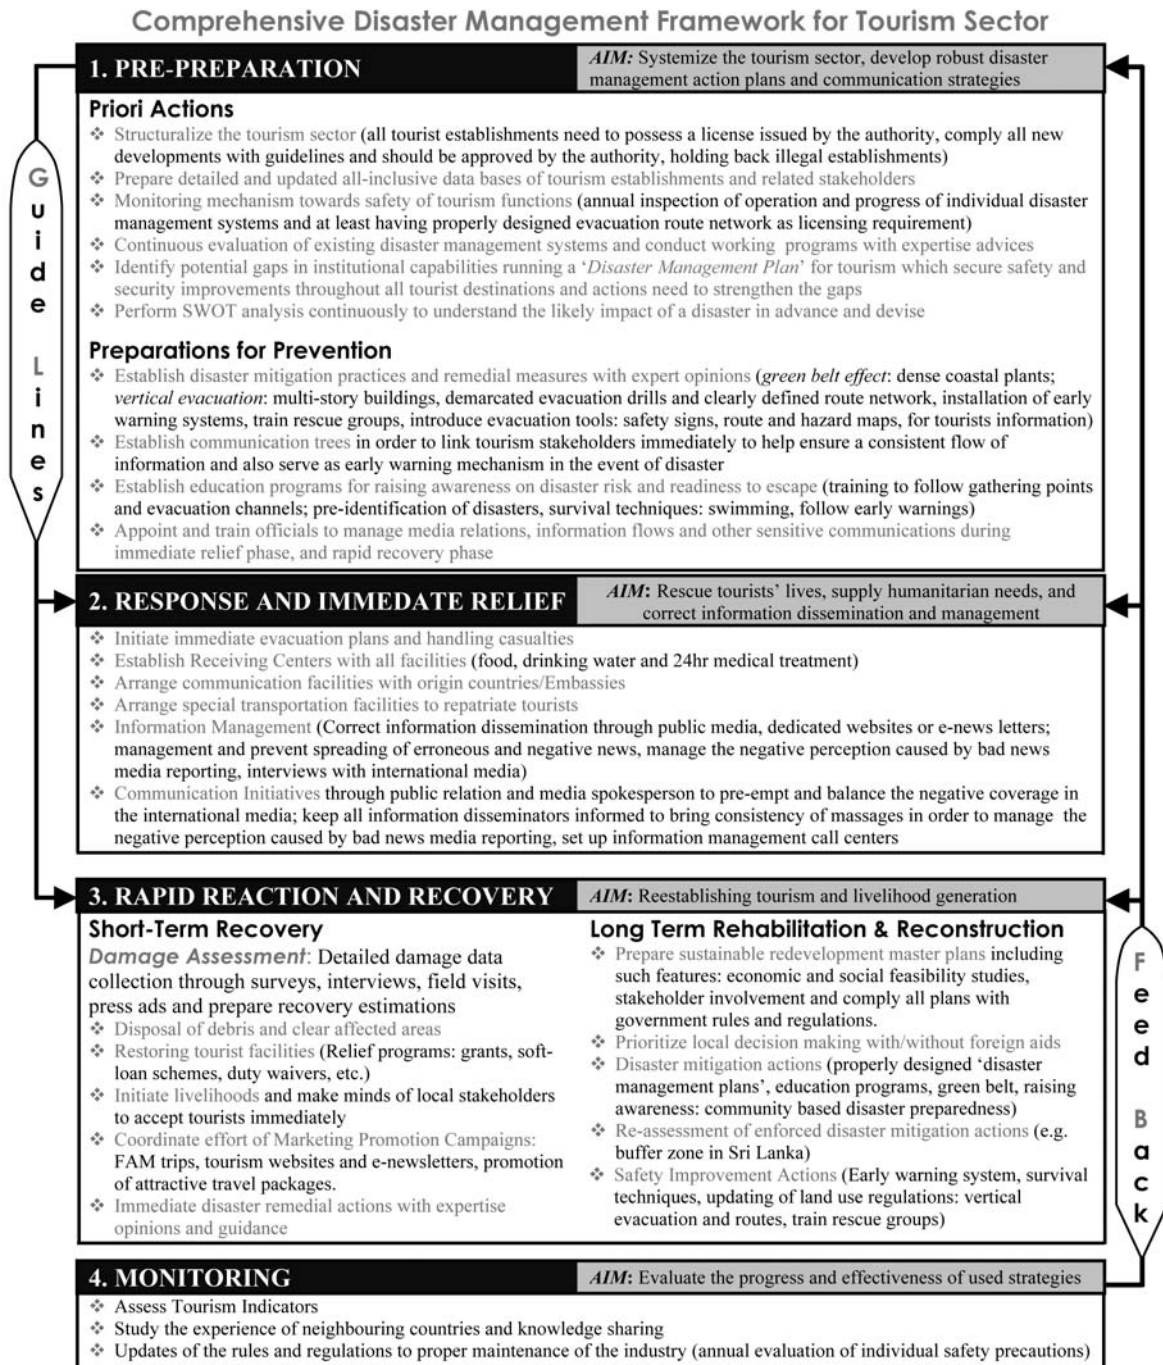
Comprehensive Disaster Management Framework for Tourism Sector

1. PRE-PREPARATION

AIM: Systemize the tourism sector, develop robust disaster management action plans and communication strategies

Priori Actions
❖ Structuralize the tourism sector (all tourist establishments need to possess a license issued by the authority, comply all new developments with guidelines and should be approved by the authority, holding back illegal establishments)
❖ Prepare detailed and updated all-inclusive data bases of tourism establishments and related stakeholders
❖ Monitoring mechanism towards safety of tourism functions (annual inspection of operation and progress of individual disaster management systems and at least having properly designed evacuation route network as licensing requirement)
❖ Continuous evaluation of existing disaster management systems and conduct working programs with expertise advices
❖ Identify potential gaps in institutional capabilities running a '*Disaster Management Plan*' for tourism which secure safety and security improvements throughout all tourist destinations and actions need to strengthen the gaps
❖ Perform SWOT analysis continuously to understand the likely impact of a disaster in advance and devise

Preparations for Prevention
❖ Establish disaster mitigation practices and remedial measures with expert opinions (*green belt effect*: dense coastal plants; *vertical evacuation*: multi-story buildings, demarcated evacuation drills and clearly defined route network, installation of early warning systems, train rescue groups, introduce evacuation tools: safety signs, route and hazard maps, for tourists information)
❖ Establish communication trees in order to link tourism stakeholders immediately to help ensure a consistent flow of information and also serve as early warning mechanism in the event of disaster
❖ Establish education programs for raising awareness on disaster risk and readiness to escape (training to follow gathering points and evacuation channels; pre-identification of disasters, survival techniques: swimming, follow early warnings)
❖ Appoint and train officials to manage media relations, information flows and other sensitive communications during immediate relief phase, and rapid recovery phase

Guide Lines

2. RESPONSE AND IMMEDATE RELIEF

AIM: Rescue tourists' lives, supply humanitarian needs, and correct information dissemination and management

❖ Initiate immediate evacuation plans and handling casualties
❖ Establish Receiving Centers with all facilities (food, drinking water and 24hr medical treatment)
❖ Arrange communication facilities with origin countries/Embassies
❖ Arrange special transportation facilities to repatriate tourists
❖ Information Management (Correct information dissemination through public media, dedicated websites or e-news letters; management and prevent spreading of erroneous and negative news, manage the negative perception caused by bad news media reporting, interviews with international media)
❖ Communication Initiatives through public relation and media spokesperson to pre-empt and balance the negative coverage in the international media; keep all information disseminators informed to bring consistency of massages in order to manage the negative perception caused by bad news media reporting, set up information management call centers

3. RAPID REACTION AND RECOVERY

AIM: Reestablishing tourism and livelihood generation

Short-Term Recovery
*Damage Assessment*: Detailed damage data collection through surveys, interviews, field visits, press ads and prepare recovery estimations
❖ Disposal of debris and clear affected areas
❖ Restoring tourist facilities (Relief programs: grants, soft-loan schemes, duty waivers, etc.)
❖ Initiate livelihoods and make minds of local stakeholders to accept tourists immediately
❖ Coordinate effort of Marketing Promotion Campaigns: FAM trips, tourism websites and e-newsletters, promotion of attractive travel packages.
❖ Immediate disaster remedial actions with expertise opinions and guidance

Long Term Rehabilitation & Reconstruction
❖ Prepare sustainable redevelopment master plans including such features: economic and social feasibility studies, stakeholder involvement and comply all plans with government rules and regulations.
❖ Prioritize local decision making with/without foreign aids
❖ Disaster mitigation actions (properly designed 'disaster management plans', education programs, green belt, raising awareness: community based disaster preparedness)
❖ Re-assessment of enforced disaster mitigation actions (e.g. buffer zone in Sri Lanka)
❖ Safety Improvement Actions (Early warning system, survival techniques, updating of land use regulations: vertical evacuation and routes, train rescue groups)

Feed Back

4. MONITORING

AIM: Evaluate the progress and effectiveness of used strategies

❖ Assess Tourism Indicators
❖ Study the experience of neighbouring countries and knowledge sharing
❖ Updates of the rules and regulations to proper maintenance of the industry (annual evaluation of individual safety precautions)